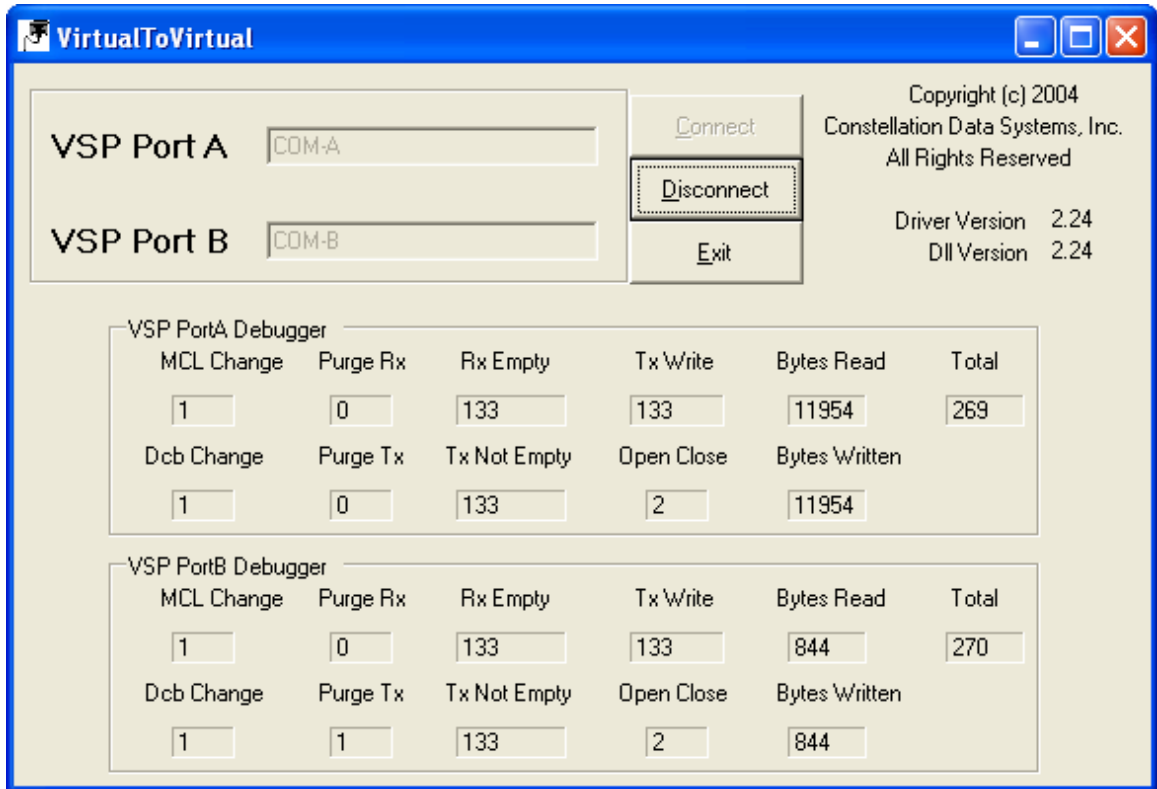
VirtualToVirtual

VSP Port A COM-A

VSP Port B COM-B

Connect

Disconnect

Exit

Copyright (c) 2004
Constellation Data Systems, Inc.
All Rights Reserved

Driver Version 2.24
Dll Version 2.24

VSP PortA Debugger

| MCL Change | Purge Rx | Rx Empty | Tx Write | Bytes Read | Total |
|---|---|---|---|---|---|
| 1 | 0 | 133 | 133 | 11954 | 269 |
| Dcb Change | Purge Tx | Tx Not Empty | Open Close | Bytes Written | |
| 1 | 0 | 133 | 2 | 11954 | |

VSP PortB Debugger

| MCL Change | Purge Rx | Rx Empty | Tx Write | Bytes Read | Total |
|---|---|---|---|---|---|
| 1 | 0 | 133 | 133 | 844 | 270 |
| Dcb Change | Purge Tx | Tx Not Empty | Open Close | Bytes Written | |
| 1 | 1 | 133 | 2 | 844 | |